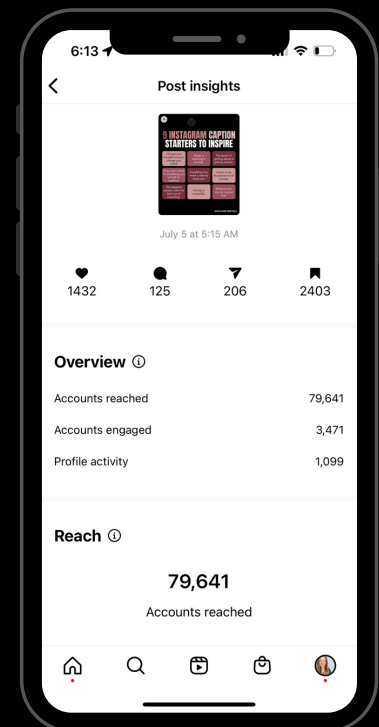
6:13

Post insights

9 INSTAGRAM CAPTION STARTERS TO INSPIRE

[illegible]

July 5 at 5:15 AM

1432
125
206
2403

Overview

Accounts reached 79,641
Accounts engaged 3,471
Profile activity 1,099

Reach

79,641
Accounts reached